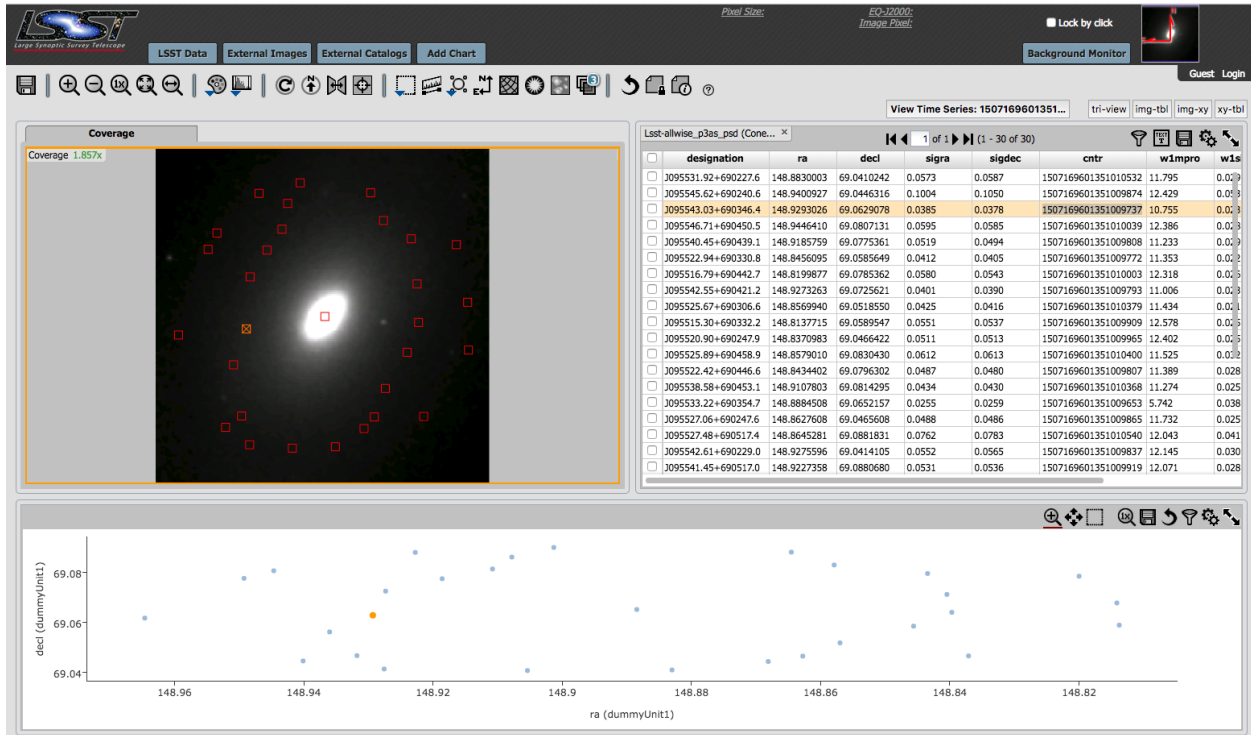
LSST
Large Synoptic Survey Telescope

LSST Data | External Images | External Catalogs | Add Chart

Pixel Size:
EQ-J2000:
Image Pixel:

Lock by click

Background Monitor

Guest Login

View Time Series: 1507169601351...

tri-view | img-tbl | img-xy | xy-tbl

Coverage

Coverage 1.857x

Lsst-allwise_p3as_psd (Cone... ×

1 of 1 (1 - 30 of 30)

| | designation | ra | decl | sigra | sigdec | cntr | w1mpro | w1s |
|---|---|---|---|---|---|---|---|---|
| | J095531.92+690227.6 | 148.8830003 | 69.0410242 | 0.0573 | 0.0587 | 1507169601351010532 | 11.795 | 0.0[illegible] |
| | J095545.62+690240.6 | 148.9400927 | 69.0446316 | 0.1004 | 0.1050 | 1507169601351009874 | 12.429 | 0.0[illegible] |
| | J095543.03+690346.4 | 148.9293026 | 69.0629078 | 0.0385 | 0.0378 | 1507169601351009737 | 10.755 | 0.0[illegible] |
| | J095546.71+690450.5 | 148.9446410 | 69.0807131 | 0.0595 | 0.0585 | 1507169601351010039 | 12.386 | 0.0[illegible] |
| | J095540.45+690439.1 | 148.9185759 | 69.0775361 | 0.0519 | 0.0494 | 1507169601351009808 | 11.233 | 0.0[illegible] |
| | J095522.94+690330.8 | 148.8456095 | 69.0585649 | 0.0412 | 0.0405 | 1507169601351009772 | 11.353 | 0.0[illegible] |
| | J095516.79+690442.7 | 148.8199877 | 69.0785362 | 0.0580 | 0.0543 | 1507169601351010003 | 12.318 | 0.0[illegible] |
| | J095542.55+690421.2 | 148.9273263 | 69.0725621 | 0.0401 | 0.0390 | 1507169601351009793 | 11.006 | 0.0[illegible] |
| | J095525.67+690306.6 | 148.8569940 | 69.0518550 | 0.0425 | 0.0416 | 1507169601351010379 | 11.434 | 0.0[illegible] |
| | J095515.30+690332.2 | 148.8137715 | 69.0589547 | 0.0551 | 0.0537 | 1507169601351009909 | 12.578 | 0.0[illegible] |
| | J095520.90+690247.9 | 148.8370983 | 69.0466422 | 0.0511 | 0.0513 | 1507169601351009965 | 12.402 | 0.0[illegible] |
| | J095525.89+690458.9 | 148.8579010 | 69.0830430 | 0.0612 | 0.0613 | 1507169601351010400 | 11.525 | 0.0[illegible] |
| | J095522.42+690446.6 | 148.8434402 | 69.0796302 | 0.0487 | 0.0480 | 1507169601351009807 | 11.389 | 0.028 |
| | J095538.58+690453.1 | 148.9107803 | 69.0814295 | 0.0434 | 0.0430 | 1507169601351010368 | 11.274 | 0.025 |
| | J095533.22+690354.7 | 148.8884508 | 69.0652157 | 0.0255 | 0.0259 | 1507169601351009653 | 5.742 | 0.038 |
| | J095527.06+690247.6 | 148.8627608 | 69.0465608 | 0.0488 | 0.0486 | 1507169601351009865 | 11.732 | 0.025 |
| | J095527.48+690517.4 | 148.8645281 | 69.0881831 | 0.0762 | 0.0783 | 1507169601351010540 | 12.043 | 0.041 |
| | J095542.61+690229.0 | 148.9275596 | 69.0414105 | 0.0552 | 0.0565 | 1507169601351009837 | 12.145 | 0.030 |
| | J095541.45+690517.0 | 148.9227358 | 69.0880680 | 0.0531 | 0.0536 | 1507169601351009919 | 12.071 | 0.028 |

69.08
69.06
69.04
decl (dummyUnit1)
148.96 148.94 148.92 148.9 148.88 148.86 148.84 148.82
ra (dummyUnit1)